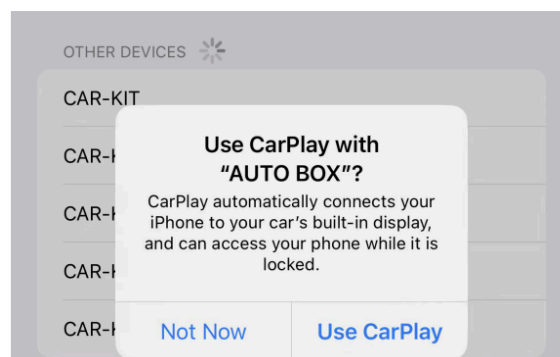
OTHER DEVICES

CAR-KIT

CAR-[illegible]

CAR-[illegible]

CAR-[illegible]

CAR-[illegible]

Use CarPlay with "AUTO BOX"?

CarPlay automatically connects your iPhone to your car's built-in display, and can access your phone while it is locked.

Not Now

Use CarPlay